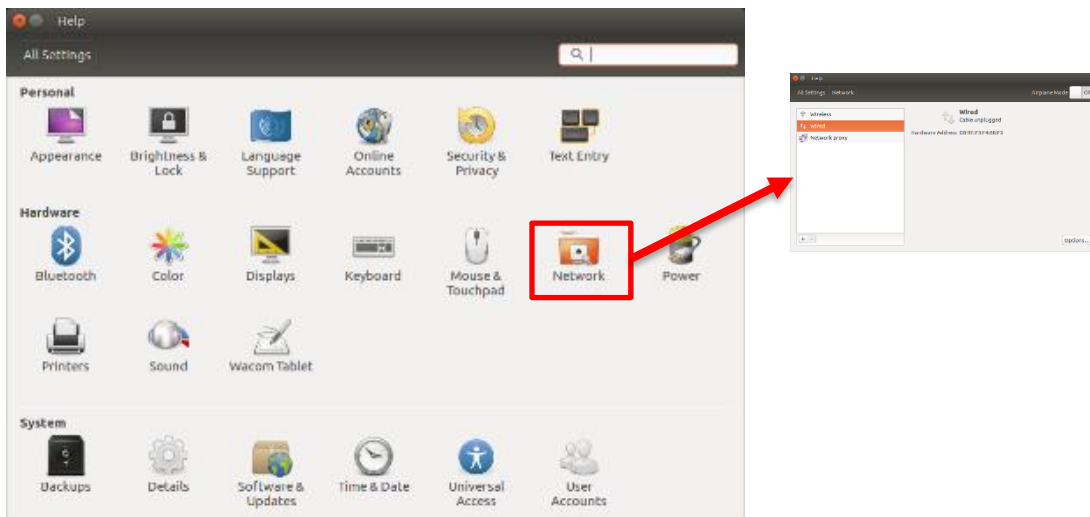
Help

All Settings

Personal

Appearance

Brightness & Lock

Language Support

Online Accounts

Security & Privacy

Text Entry

Hardware

Bluetooth

Color

Displays

Keyboard

Mouse & Touchpad

Network

Power

Printers

Sound

Wacom Tablet

System

Backups

Details

Software & Updates

Time & Date

Universal Access

User Accounts

Help

All Settings Network

Airplane Mode

Wireless

Wired

Network proxy

Wired

Cable unplugged

Hardware Address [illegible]

+ -

Options...